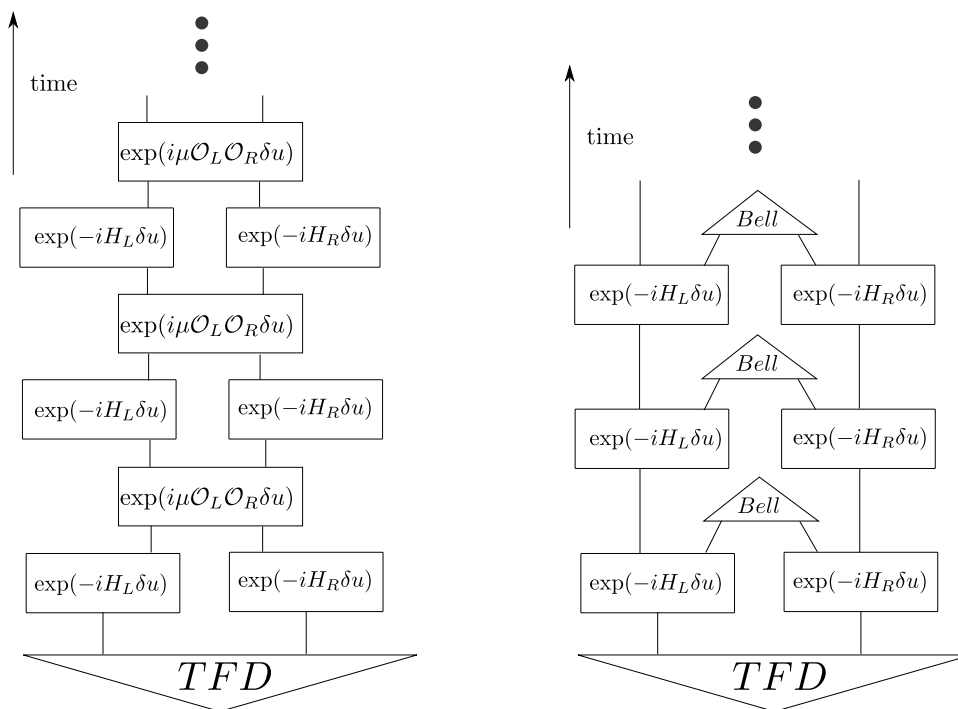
time

$\exp(i\mu\mathcal{O}_L\mathcal{O}_R\delta u)$

$\exp(-iH_L\delta u)$ $\exp(-iH_R\delta u)$

$\exp(i\mu\mathcal{O}_L\mathcal{O}_R\delta u)$

$\exp(-iH_L\delta u)$ $\exp(-iH_R\delta u)$

$\exp(i\mu\mathcal{O}_L\mathcal{O}_R\delta u)$

$\exp(-iH_L\delta u)$ $\exp(-iH_R\delta u)$

$TFD$

time

$Bell$

$\exp(-iH_L\delta u)$ $\exp(-iH_R\delta u)$

$Bell$

$\exp(-iH_L\delta u)$ $\exp(-iH_R\delta u)$

$Bell$

$\exp(-iH_L\delta u)$ $\exp(-iH_R\delta u)$

$TFD$